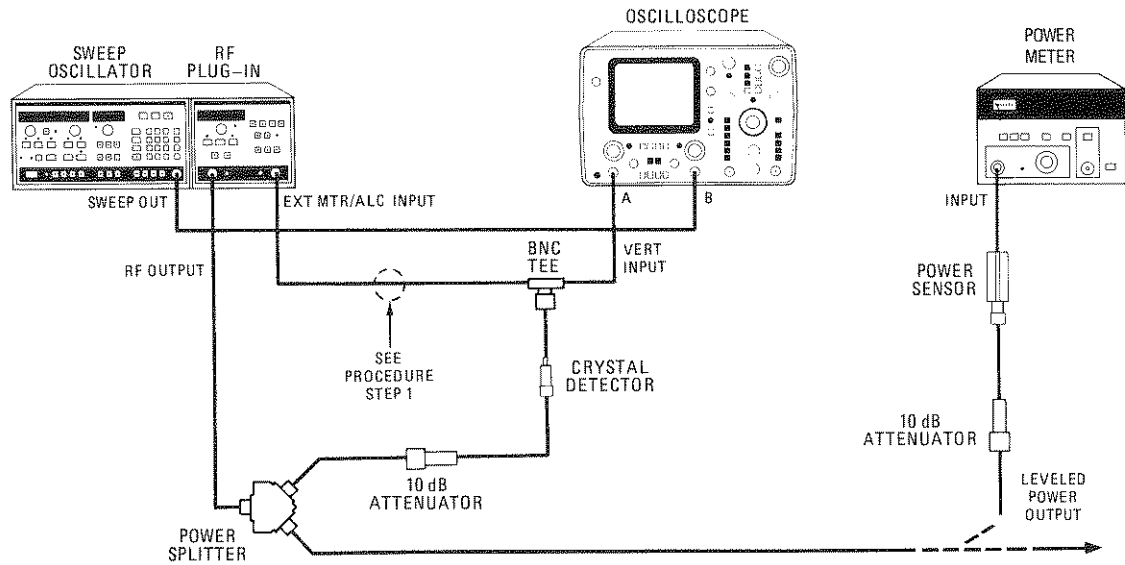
OSCILLOSCOPE

SWEEP OSCILLATOR

RF PLUG-IN

POWER METER

SWEEP OUT

EXT MTR/ALC INPUT

A

B

INPUT

RF OUTPUT

BNC TEE

VERT INPUT

POWER SENSOR

SEE PROCEDURE STEP 1

CRYSTAL DETECTOR

10 dB ATTENUATOR

10 dB ATTENUATOR

LEVELED POWER OUTPUT

POWER SPLITTER